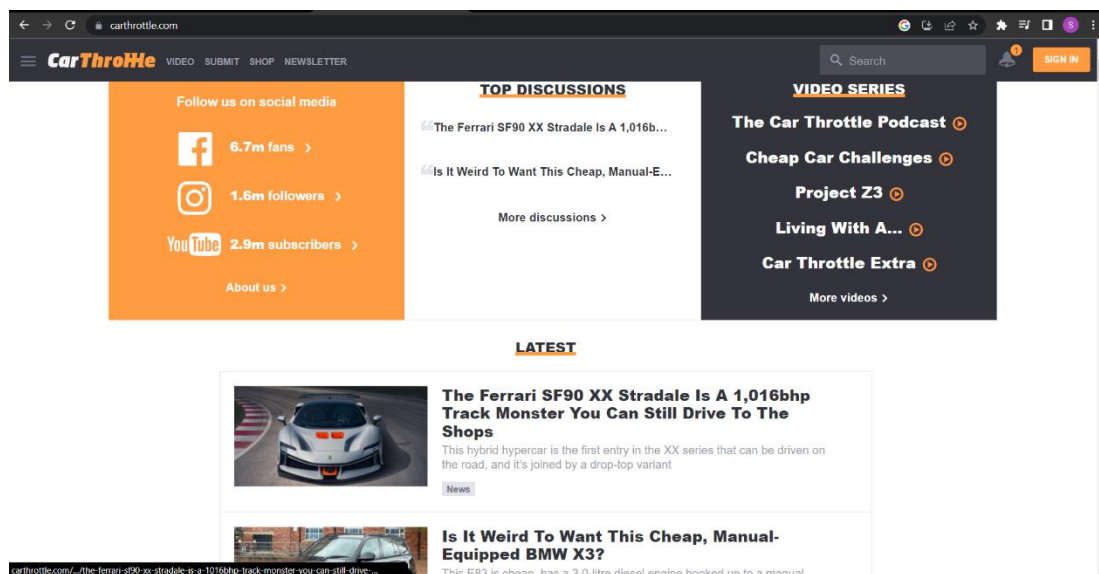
carthrottle.com

CarThrottle VIDEO SUBMIT SHOP NEWSLETTER

Search

1

SIGN IN

Follow us on social media

6.7m fans >

1.6m followers >

YouTube 2.9m subscribers >

About us >

TOP DISCUSSIONS

The Ferrari SF90 XX Stradale Is A 1,016b...

Is It Weird To Want This Cheap, Manual-E...

More discussions >

VIDEO SERIES

The Car Throttle Podcast

Cheap Car Challenges

Project Z3

Living With A...

Car Throttle Extra

More videos >

LATEST

The Ferrari SF90 XX Stradale Is A 1,016bhp Track Monster You Can Still Drive To The Shops

This hybrid hypercar is the first entry in the XX series that can be driven on the road, and it's joined by a drop-top variant

News

Is It Weird To Want This Cheap, Manual-Equipped BMW X3?

This E83 is cheap, has a 3.0-litre diesel engine hooked up to a manual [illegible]

carthrottle.com/.../the-ferrari-sf90-xx-stradale-is-a-1016bhp-track-monster-you-can-still-drive-...